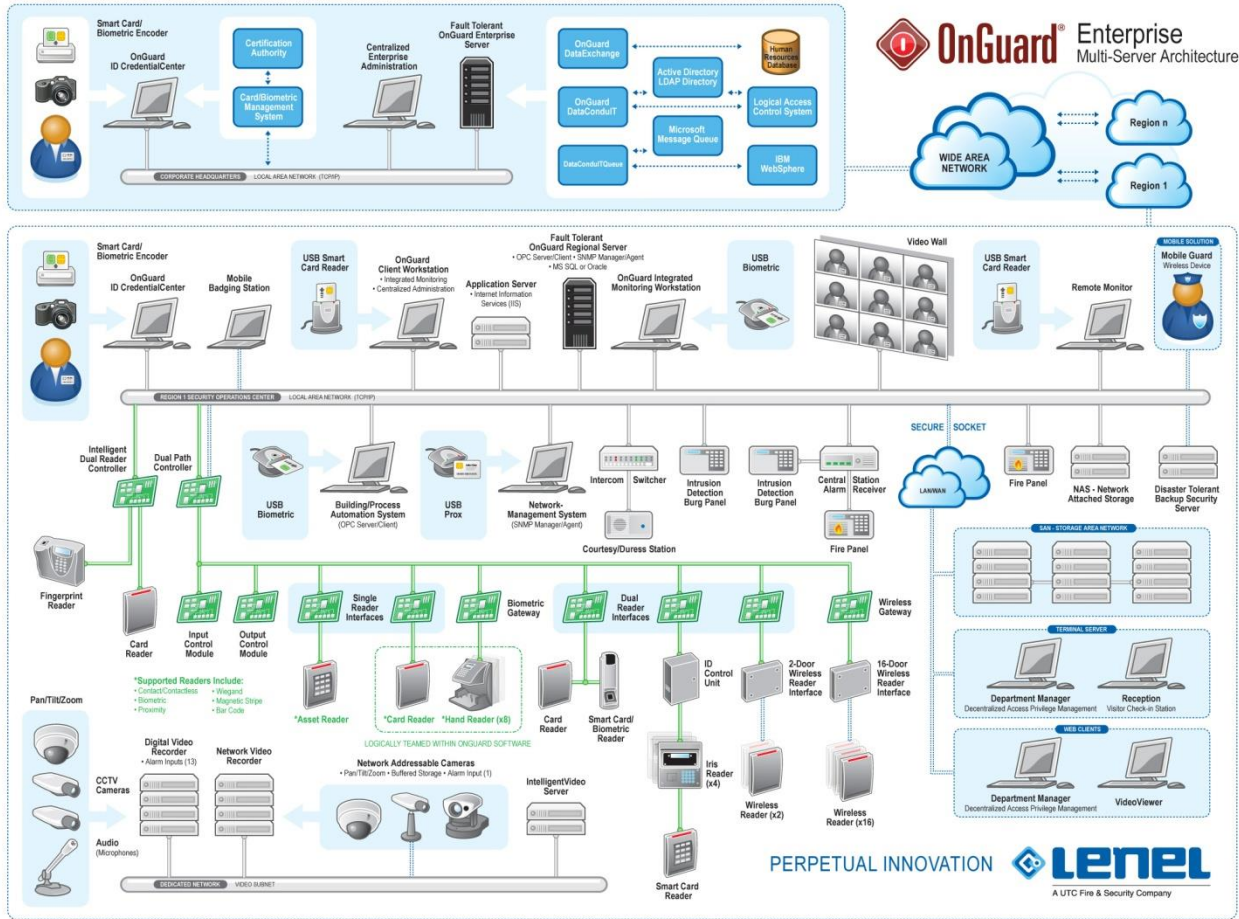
Smart Card/
Biometric Encoder

OnGuard
ID CredentialCenter

Certification
Authority

Card/Biometric
Management
System

Centralized
Enterprise
Administration

Fault Tolerant
OnGuard Enterprise
Server

CORPORATE HEADQUARTERS LOCAL AREA NETWORK (TCP/IP)

OnGuard
DataExchange

Human
Resources
Database

Active Directory
LDAP Directory

OnGuard
DataConduIT

Logical Access
Control System

Microsoft
Message Queue

DataConduITQueue

IBM
WebSphere

OnGuard® Enterprise
Multi-Server Architecture

Region n

WIDE AREA
NETWORK

Region 1

Smart Card/
Biometric Encoder

OnGuard
ID CredentialCenter

Mobile
Badging Station

USB Smart
Card Reader

OnGuard
Client Workstation
• Integrated Monitoring
• Centralized Administration

Application Server
• Internet Information Services (IIS)

Fault Tolerant
OnGuard Regional Server
• OPC Server/Client • SNMP Manager/Agent
• MS SQL or Oracle

OnGuard Integrated
Monitoring Workstation

USB
Biometric

Video Wall

USB Smart
Card Reader

Remote Monitor

MOBILE SOLUTION
Mobile Guard
Wireless Device

REGION 1 SECURITY OPERATIONS CENTER LOCAL AREA NETWORK (TCP/IP)

SECURE SOCKET

Intelligent
Dual Reader
Controller

Dual Path
Controller

USB
Biometric

Building/Process
Automation System
(OPC Server/Client)

USB
Prox

Network-
Management System
(SNMP Manager/Agent)

Intercom Switcher

Courtesy/Duress Station

Intrusion
Detection
Burg Panel

Intrusion
Detection
Burg Panel

Central Station
Alarm Receiver

Fire Panel

LAN/WAN

Fire Panel

NAS - Network
Attached Storage

Disaster Tolerant
Backup Security
Server

SAN - STORAGE AREA NETWORK

Fingerprint
Reader

Card
Reader

Input
Control
Module

Output
Control
Module

Single
Reader
Interfaces

Biometric
Gateway

Dual
Reader
Interfaces

Wireless
Gateway

TERMINAL SERVER

Department Manager
Decentralized Access Privilege Management

Reception
Visitor Check-in Station

*Supported Readers Include:
• Contact/Contactless • Wiegand
• Biometric • Magnetic Stripe
• Proximity • Bar Code

*Asset Reader

*Card Reader

*Hand Reader (x8)

LOGICALLY TEAMED WITHIN ONGUARD SOFTWARE

Card
Reader

Smart Card/
Biometric
Reader

ID
Control
Unit

2-Door
Wireless
Reader
Interface

16-Door
Wireless
Reader
Interface

WEB CLIENTS

Department Manager
Decentralized Access Privilege Management

VideoViewer

Pan/Tilt/Zoom

CCTV
Cameras

Audio
(Microphones)

Digital Video
Recorder
• Alarm Inputs (13)

Network Video
Recorder

Network Addressable Cameras
• Pan/Tilt/Zoom • Buffered Storage • Alarm Input (1)

IntelligentVideo
Server

Iris
Reader
(x4)

Wireless
Reader (x2)

Wireless
Reader (x16)

Smart Card
Reader

DEDICATED NETWORK VIDEO SUBNET

PERPETUAL INNOVATION

LENEL
A UTC Fire & Security Company